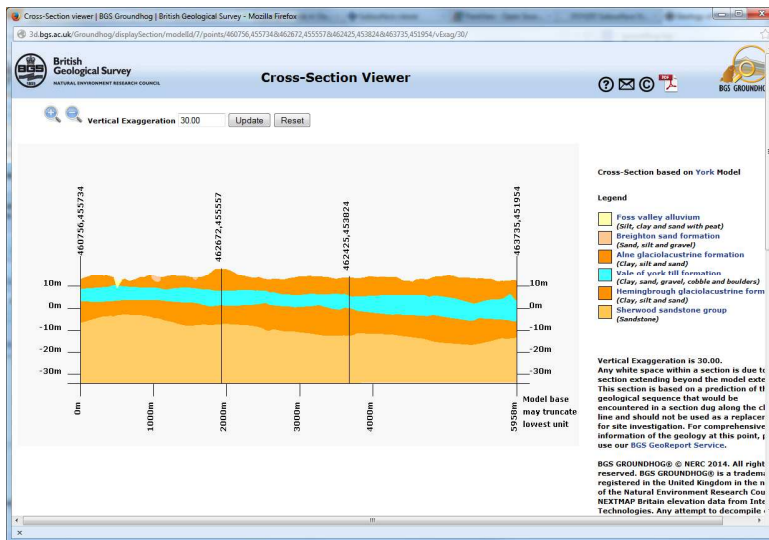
Cross-Section viewer | BGS Groundhog | British Geological Survey - Mozilla Firefox

3d.bgs.ac.uk/Groundhog/displaySection/modelId/7/points/460756,455734&462672,455557&462425,453824&463735,451954/vExag/30/

BGS British Geological Survey NATURAL ENVIRONMENT RESEARCH COUNCIL

Cross-Section Viewer

BGS GROUNDHOG

Vertical Exaggeration 30.00 Update Reset

460756,455734
462672,455557
462425,453824
463735,451954

10m
0m
-10m
-20m
-30m

10m
0m
-10m
-20m
-30m

0m
1000m
2000m
3000m
4000m
5958m

Model base may truncate lowest unit

Cross-Section based on York Model

Legend

Foss valley alluvium
(Silt, clay and sand with peat)
Breighton sand formation
(Sand, silt and gravel)
Alne glaciolacustrine formation
(Clay, silt and sand)
Vale of york till formation
(Clay, sand, gravel, cobble and boulders)
Hemingbrough glaciolacustrine form
(Clay, silt and sand)
Sherwood sandstone group
(Sandstone)

Vertical Exaggeration is 30.00.
Any white space within a section is due to section extending beyond the model exte This section is based on a prediction of th geological sequence that would be encountered in a section dug along the cl line and should not be used as a replacer for site investigation. For comprehensive information of the geology at this point, p use our BGS GeoReport Service.

BGS GROUNDHOG® © NERC 2014. All right reserved. BGS GROUNDHOG® is a tradem registered in the United Kingdom in the n of the Natural Environment Research Cou NEXTMAP Britain elevation data from Inte Technologies. Any attempt to decompile